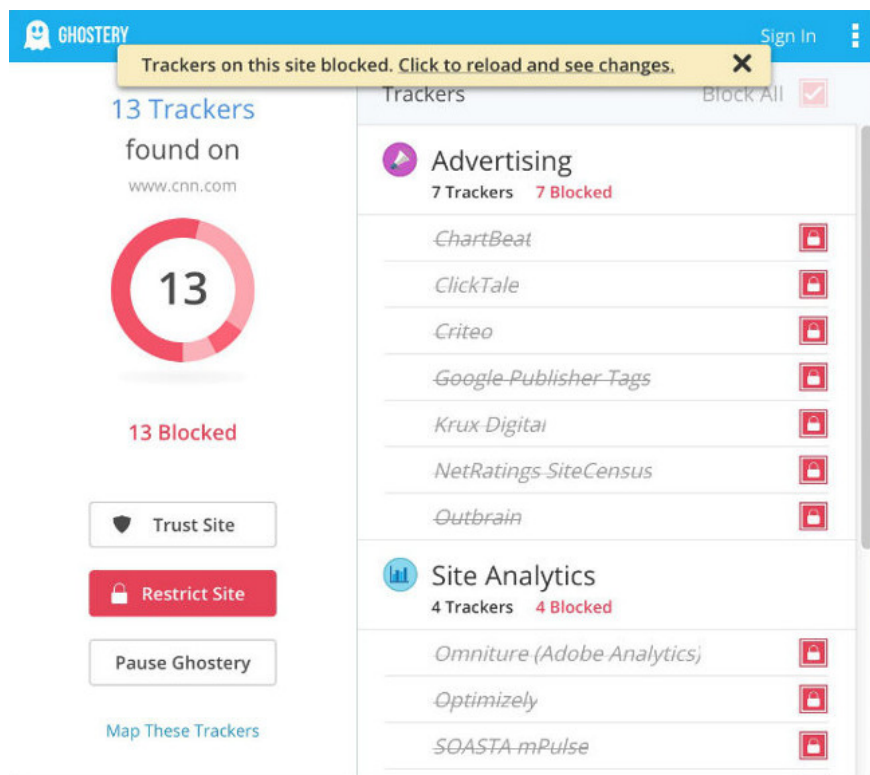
GHOSTERY

Sign In

Trackers on this site blocked. Click to reload and see changes. ✕

13 Trackers
found on
www.cnn.com

13

13 Blocked

Trust Site

Restrict Site

Pause Ghostery

Map These Trackers

Trackers Block All

Advertising
7 Trackers 7 Blocked

ChartBeat
ClickTale
Criteo
Google Publisher Tags
Krux Digital
NetRatings SiteCensus
Outbrain

Site Analytics
4 Trackers 4 Blocked

Omniture (Adobe Analytics)
Optimizely
SOASTA mPulse